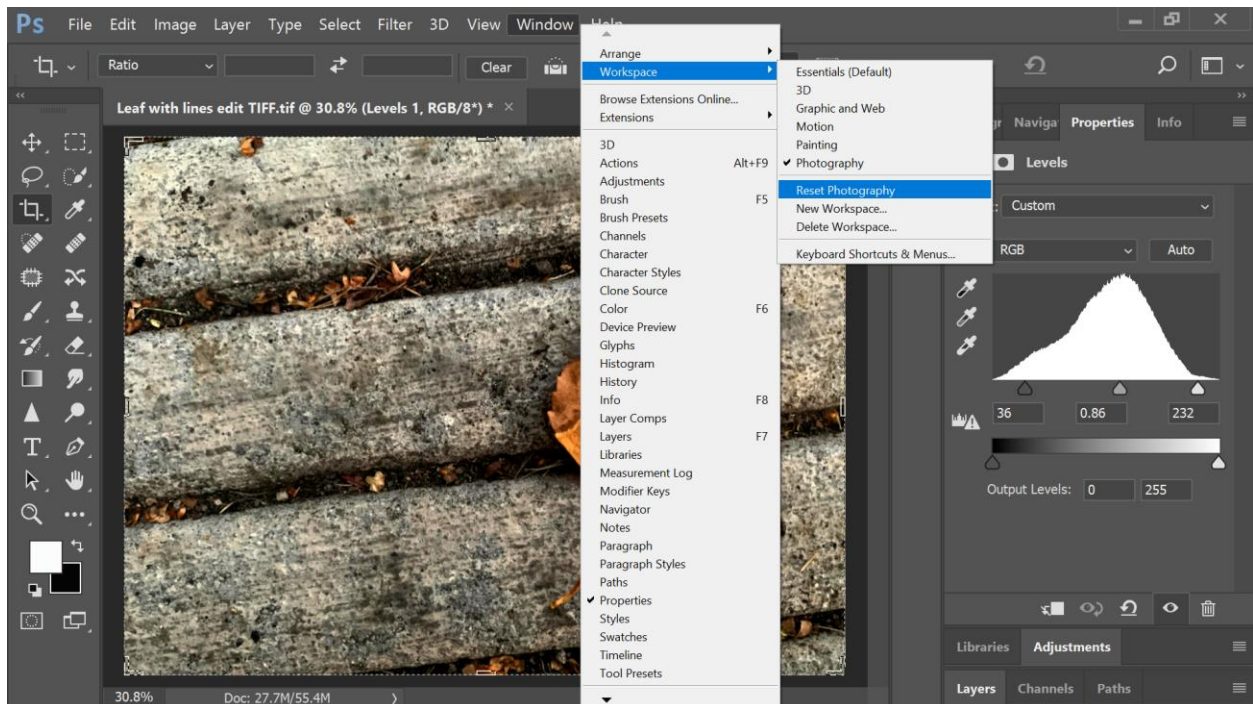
Ps File Edit Image Layer Type Select Filter 3D View Window Help

Ratio Clear

Leaf with lines edit TIFF.tif @ 30.8% (Levels 1, RGB/8*) * ×

Arrange
Workspace
Browse Extensions Online...
Extensions
3D
Actions Alt+F9
Adjustments
Brush F5
Brush Presets
Channels
Character
Character Styles
Clone Source
Color F6
Device Preview
Glyphs
Histogram
History
Info F8
Layer Comps
Layers F7
Libraries
Measurement Log
Modifier Keys
Navigator
Notes
Paragraph
Paragraph Styles
Paths
✔ Properties
Styles
Swatches
Timeline
Tool Presets

Essentials (Default)
3D
Graphic and Web
Motion
Painting
✔ Photography
Reset Photography
New Workspace...
Delete Workspace...
Keyboard Shortcuts & Menus...

Naviga Properties Info

Levels

Custom

RGB Auto

36 0.86 232

Output Levels: 0 255

Libraries Adjustments

Layers Channels Paths

30.8% Doc: 27.7M/55.4M